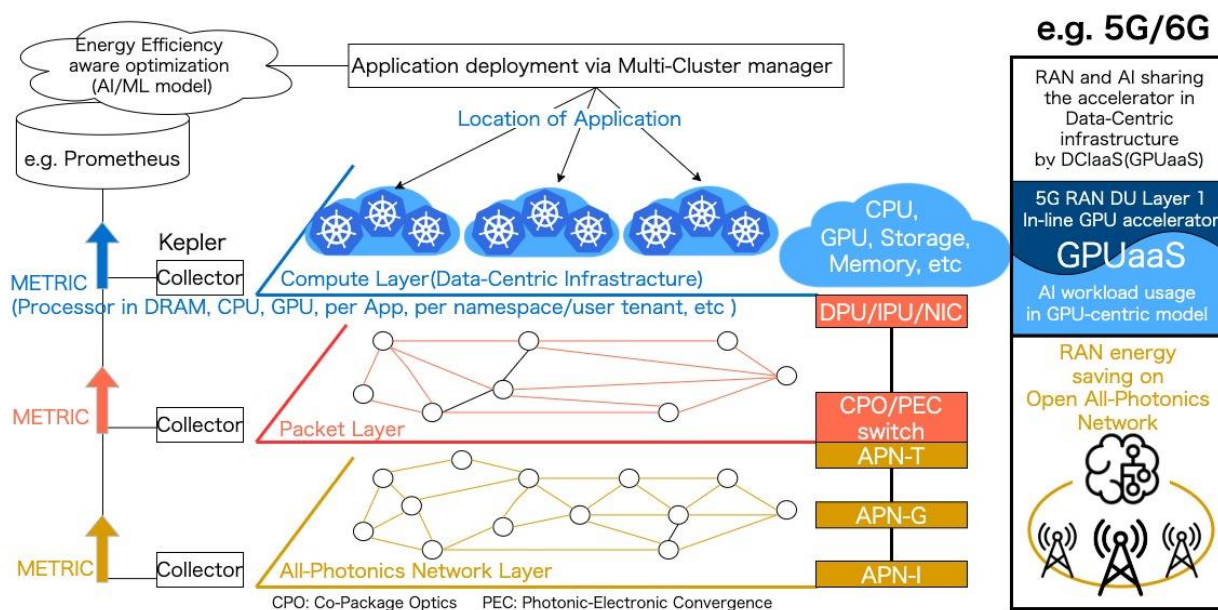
Energy Efficiency aware optimization (AI/ML model)

Application deployment via Multi-Cluster manager

Location of Application

e.g. Prometheus

Kepler

Collector

METRIC
(Processor in DRAM, CPU, GPU, per App, per namespace/user tenant, etc )

Compute Layer(Data-Centric Infrastracture)

CPU, GPU, Storage, Memory, etc

DPU/IPU/NIC

METRIC

Collector

Packet Layer

CPO/PEC switch

APN-T

APN-G

METRIC

Collector

All-Photonics Network Layer

APN-I

CPO: Co-Package Optics PEC: Photonic-Electronic Convergence

e.g. 5G/6G

RAN and AI sharing the accelerator in Data-Centric infrastructure by DCIaaS(GPUaaS)

5G RAN DU Layer 1 In-line GPU accelerator

GPUaaS

AI workload usage in GPU-centric model

RAN energy saving on Open All-Photonics Network